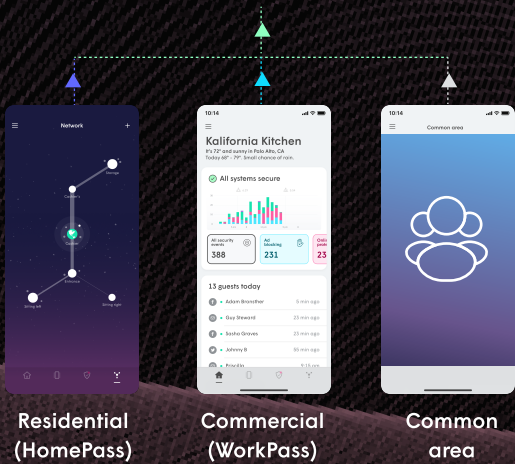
Network

Storage

Camera

Kitchen

Living left

Living right

10:14

Kalifornia Kitchen

It's 72° and sunny in Palo Alto, CA
Today 68° - 75°. Small chance of rain.

All systems secure

All security events
388

Ad blocking
231

23

13 guests today

Adam Bronether 9 min ago

Guy Steward 23 min ago

Sasha Graves 23 min ago

Johnny B 35 min ago

Franklin 43 min ago

10:14

Common area

Residential (HomePass)

Commercial (WorkPass)

Common area